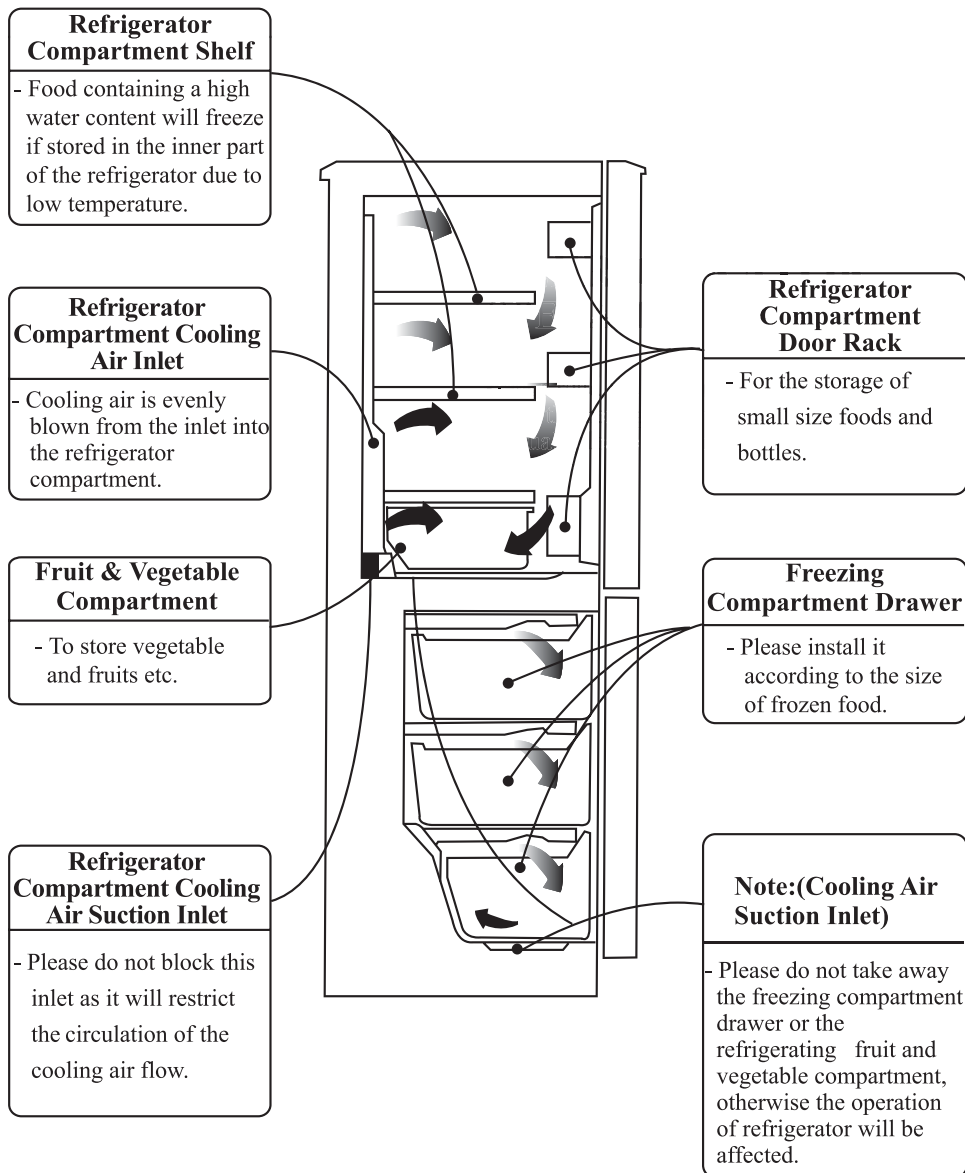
Refrigerator Compartment Shelf

- Food containing a high water content will freeze if stored in the inner part of the refrigerator due to low temperature.

Refrigerator Compartment Cooling Air Inlet

- Cooling air is evenly blown from the inlet into the refrigerator compartment.

Fruit & Vegetable Compartment

- To store vegetable and fruits etc.

Refrigerator Compartment Cooling Air Suction Inlet

- Please do not block this inlet as it will restrict the circulation of the cooling air flow.

Refrigerator Compartment Door Rack

- For the storage of small size foods and bottles.

Freezing Compartment Drawer

- Please install it according to the size of frozen food.

Note:(Cooling Air Suction Inlet)

- Please do not take away the freezing compartment drawer or the refrigerating fruit and vegetable compartment, otherwise the operation of refrigerator will be affected.